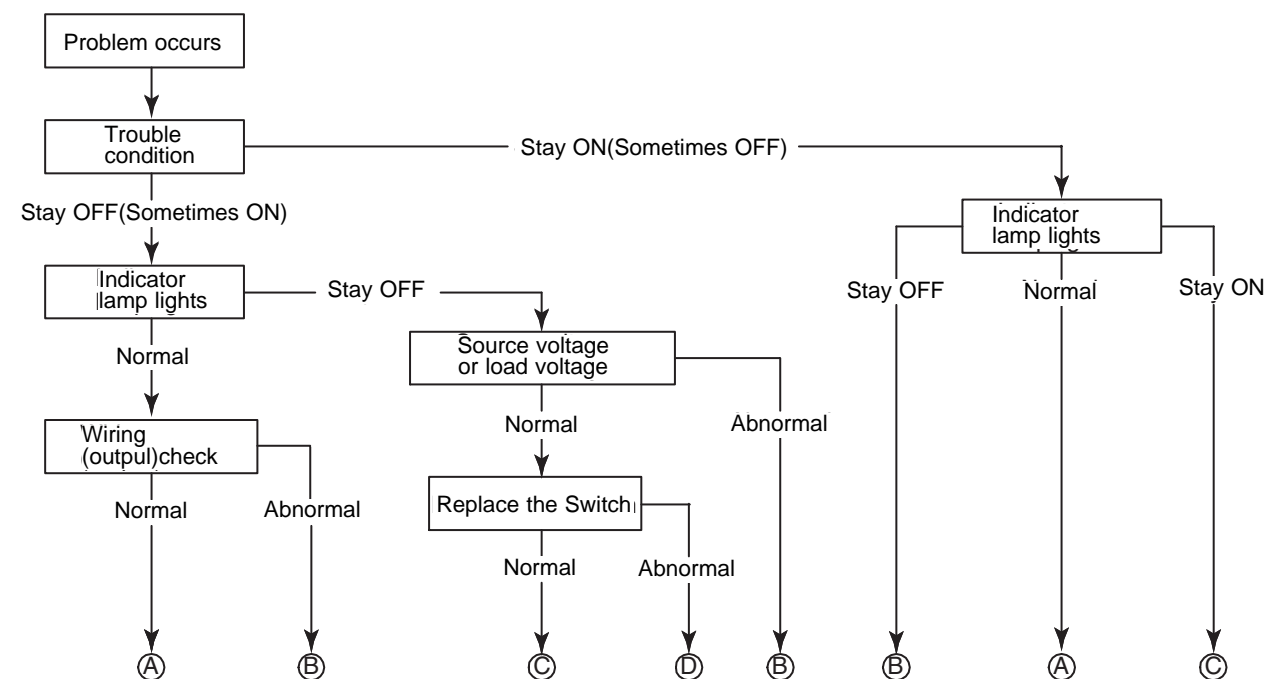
Problem occurs

Trouble condition

Stay ON(Sometimes OFF)

Stay OFF(Sometimes ON)

Indicator lamp lights

Indicator lamp lights

Stay OFF

Stay OFF

Normal

Stay ON

Source voltage or load voltage

Normal

Wiring (output)check

Normal

Abnormal

Replace the Switch

Normal

Abnormal

Normal

Abnormal

Ⓐ Ⓑ Ⓒ Ⓓ Ⓑ Ⓑ Ⓐ Ⓒ